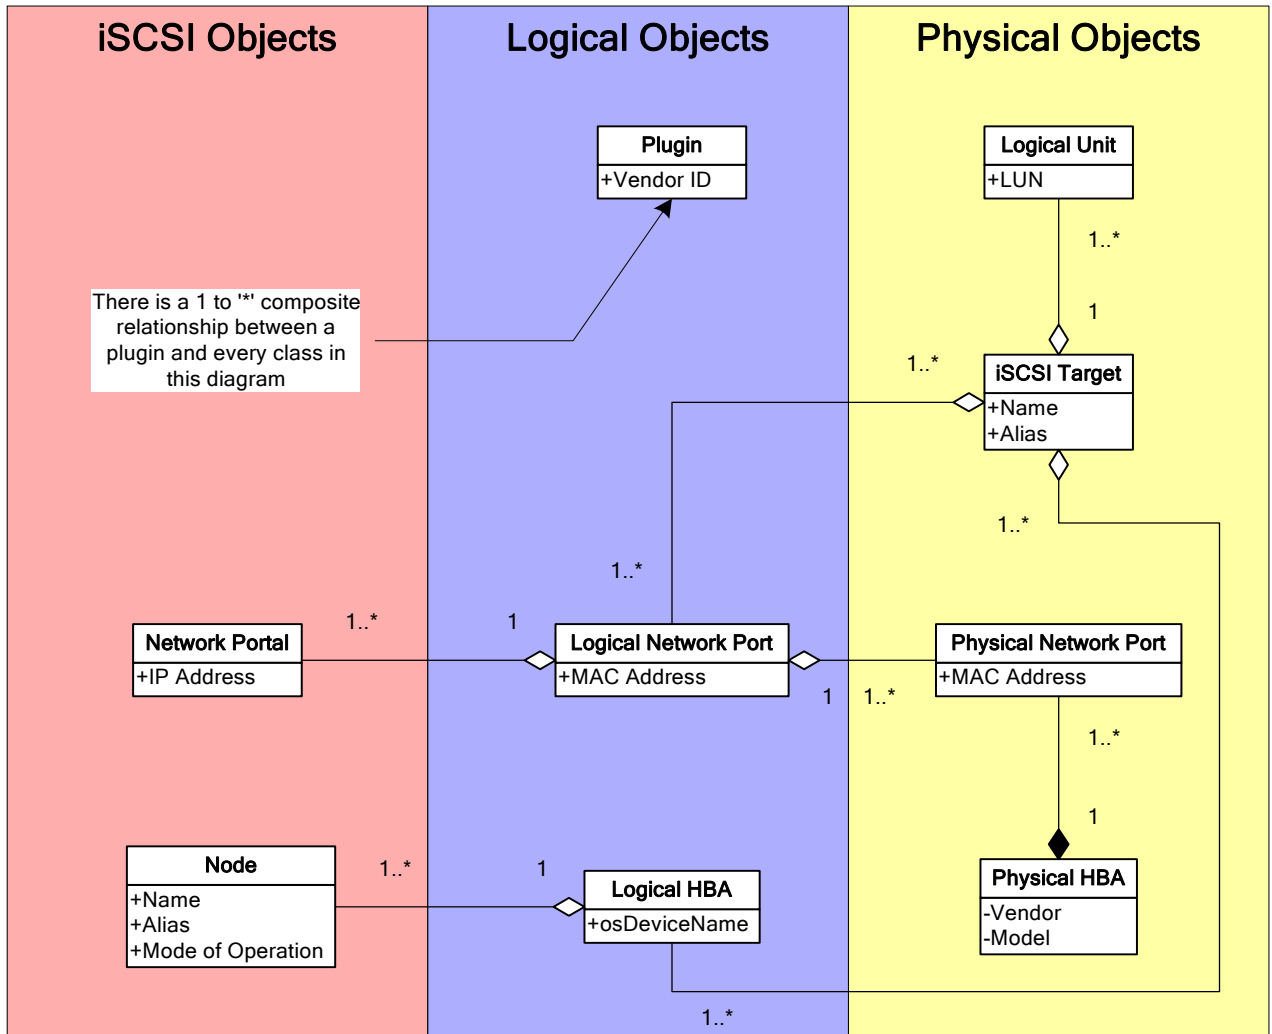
iSCSI Objects

Logical Objects

Physical Objects

Plugin
+Vendor ID

Logical Unit
+LUN

1..*

1

There is a 1 to '*' composite relationship between a plugin and every class in this diagram

1..*

iSCSI Target
+Name
+Alias

1..*

1..*

Network Portal
+IP Address

1..*

1

Logical Network Port
+MAC Address

1

1..*

Physical Network Port
+MAC Address

1..*

1

Node
+Name
+Alias
+Mode of Operation

1..*

1

Logical HBA
+osDeviceName

Physical HBA
-Vendor
-Model

1..*